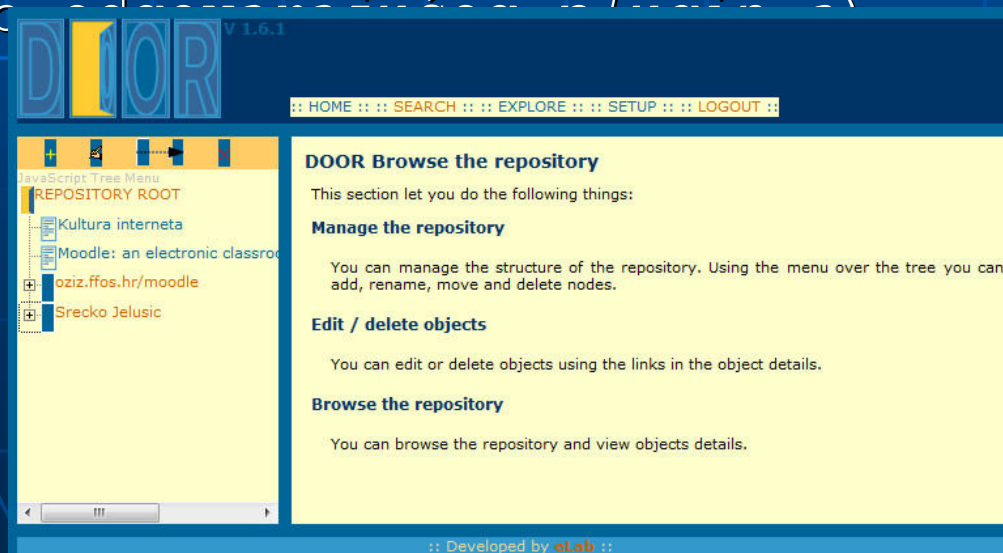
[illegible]

DOOR V 1.6.1

:: HOME :: :: SEARCH :: :: EXPLORE :: :: SETUP :: :: LOGOUT ::

JavaScript Tree Menu
REPOSITORY ROOT
Kultura interneta
Moodle: an electronic classro
oziz.ffos.hr/moodle
Srecko Jelusic

DOOR Browse the repository

This section let you do the following things:

Manage the repository

You can manage the structure of the repository. Using the menu over the tree you can add, rename, move and delete nodes.

Edit / delete objects

You can edit or delete objects using the links in the object details.

Browse the repository

You can browse the repository and view objects details.

:: Developed by eLab ::